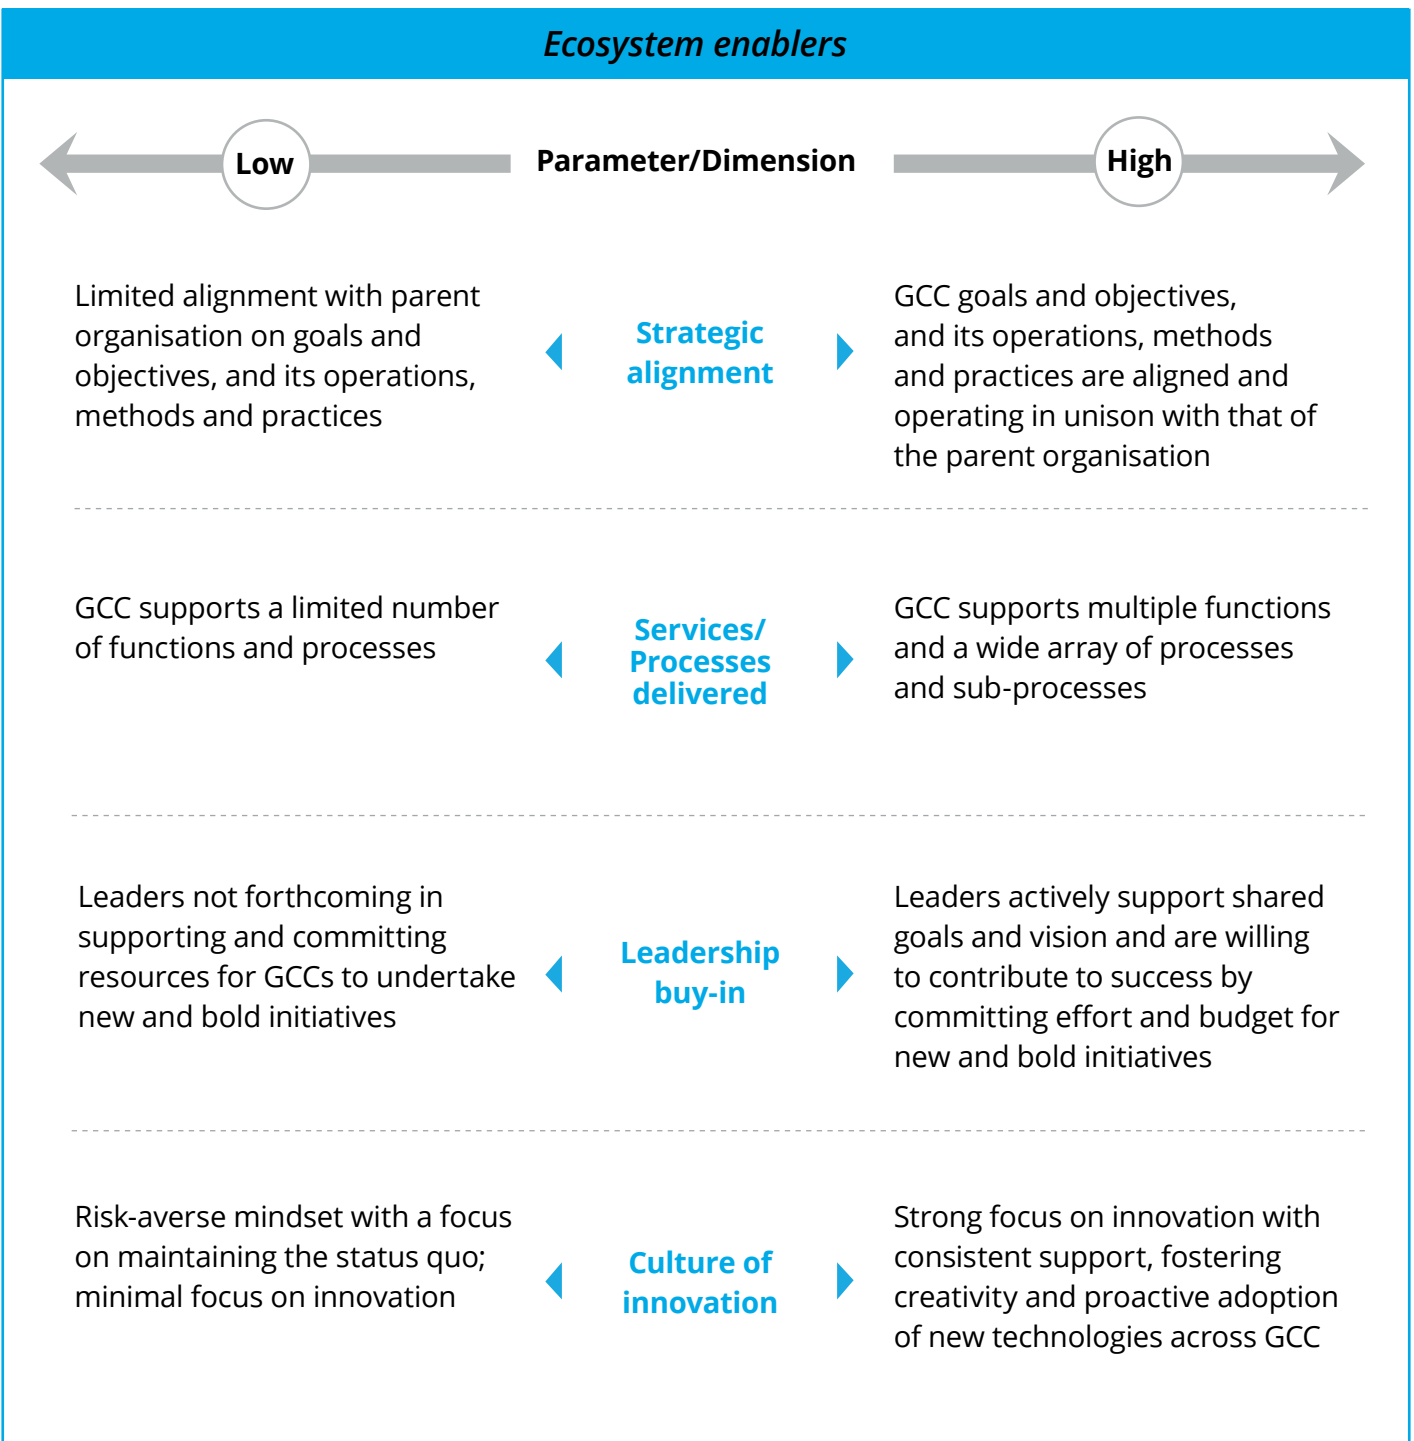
Ecosystem enablers

Low

Parameter/Dimension

High

Limited alignment with parent organisation on goals and objectives, and its operations, methods and practices

Strategic alignment

GCC goals and objectives, and its operations, methods and practices are aligned and operating in unison with that of the parent organisation

GCC supports a limited number of functions and processes

Services/ Processes delivered

GCC supports multiple functions and a wide array of processes and sub-processes

Leaders not forthcoming in supporting and committing resources for GCCs to undertake new and bold initiatives

Leadership buy-in

Leaders actively support shared goals and vision and are willing to contribute to success by committing effort and budget for new and bold initiatives

Risk-averse mindset with a focus on maintaining the status quo; minimal focus on innovation

Culture of innovation

Strong focus on innovation with consistent support, fostering creativity and proactive adoption of new technologies across GCC